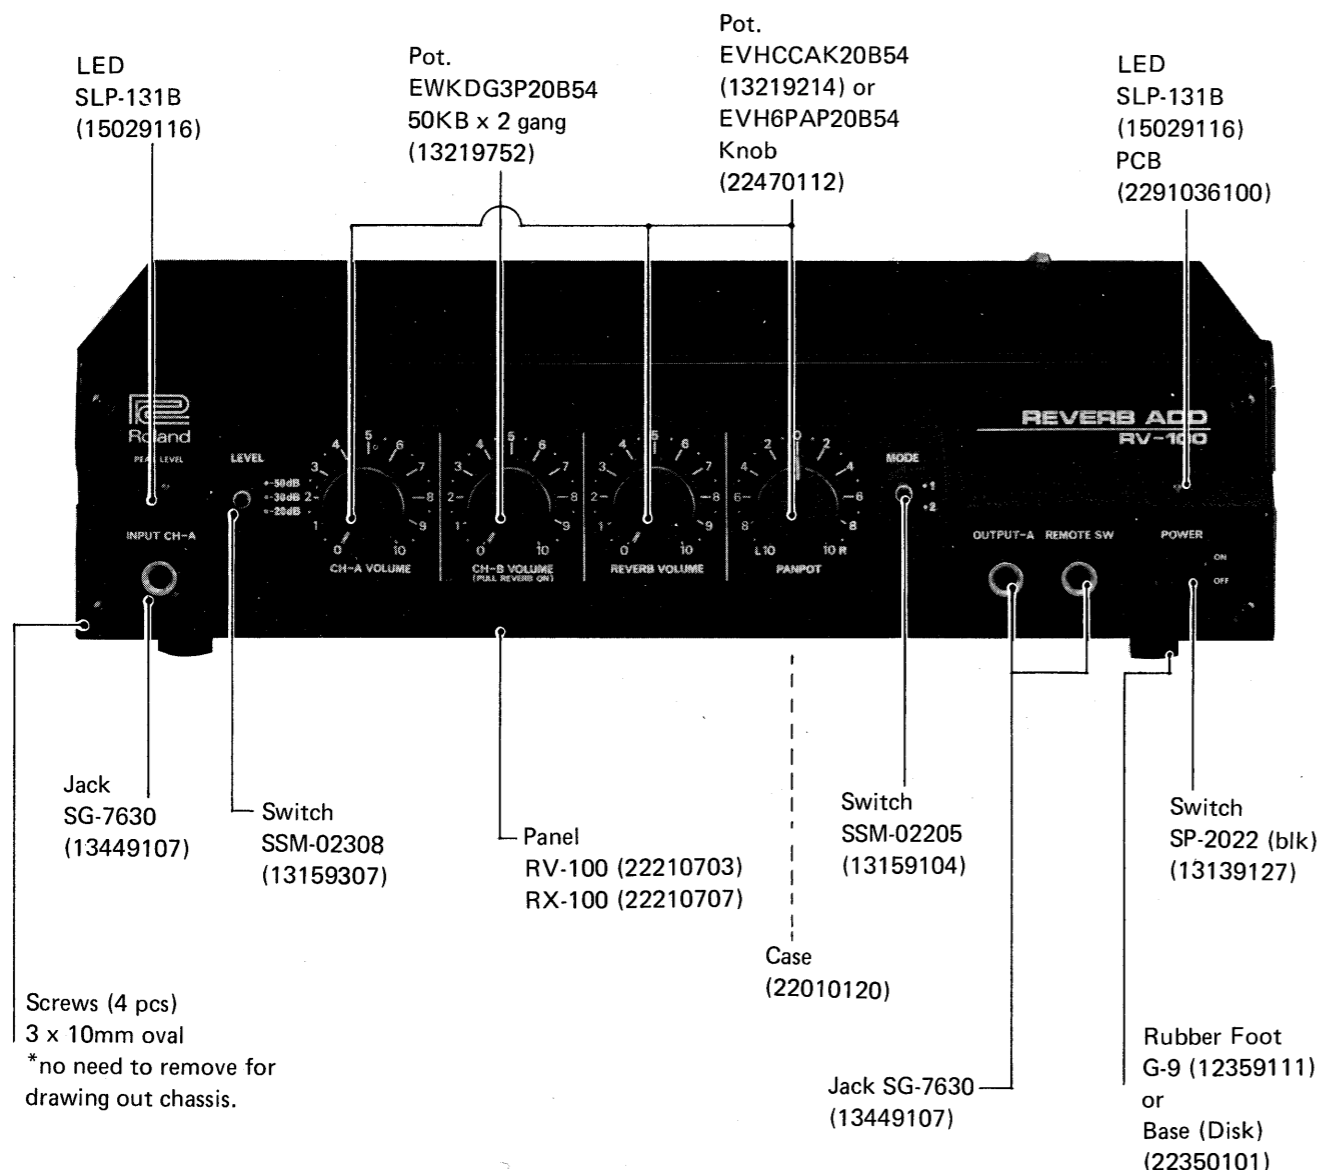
LED
SLP-131B
(15029116)

Pot.
EWKDG3P20B54
50KB x 2 gang
(13219752)

Pot.
EVHCCAK20B54
(13219214) or
EVH6PAP20B54
Knob
(22470112)

LED
SLP-131B
(15029116)
PCB
(2291036100)

Roland
PEAK LEVEL
LEVEL
+-50dB
+-30dB
+-20dB
INPUT CH-A
3 4 5 6 7 8 9 10 2 1 0
CH-A VOLUME
CH-B VOLUME
(PULL REVERB ON)
REVERB VOLUME
PANPOT
L10 10 R
MODE
•1
•2
REVERB ADD
RV-100
OUTPUT-A REMOTE SW
POWER
ON
OFF

Jack
SG-7630
(13449107)

Switch
SSM-02308
(13159307)

Panel
RV-100 (22210703)
RX-100 (22210707)

Switch
SSM-02205
(13159104)

Switch
SP-2022 (blk)
(13139127)

Case
(22010120)

Screws (4 pcs)
3 x 10mm oval
*no need to remove for drawing out chassis.

Jack SG-7630
(13449107)

Rubber Foot
G-9 (12359111)
or
Base (Disk)
(22350101)